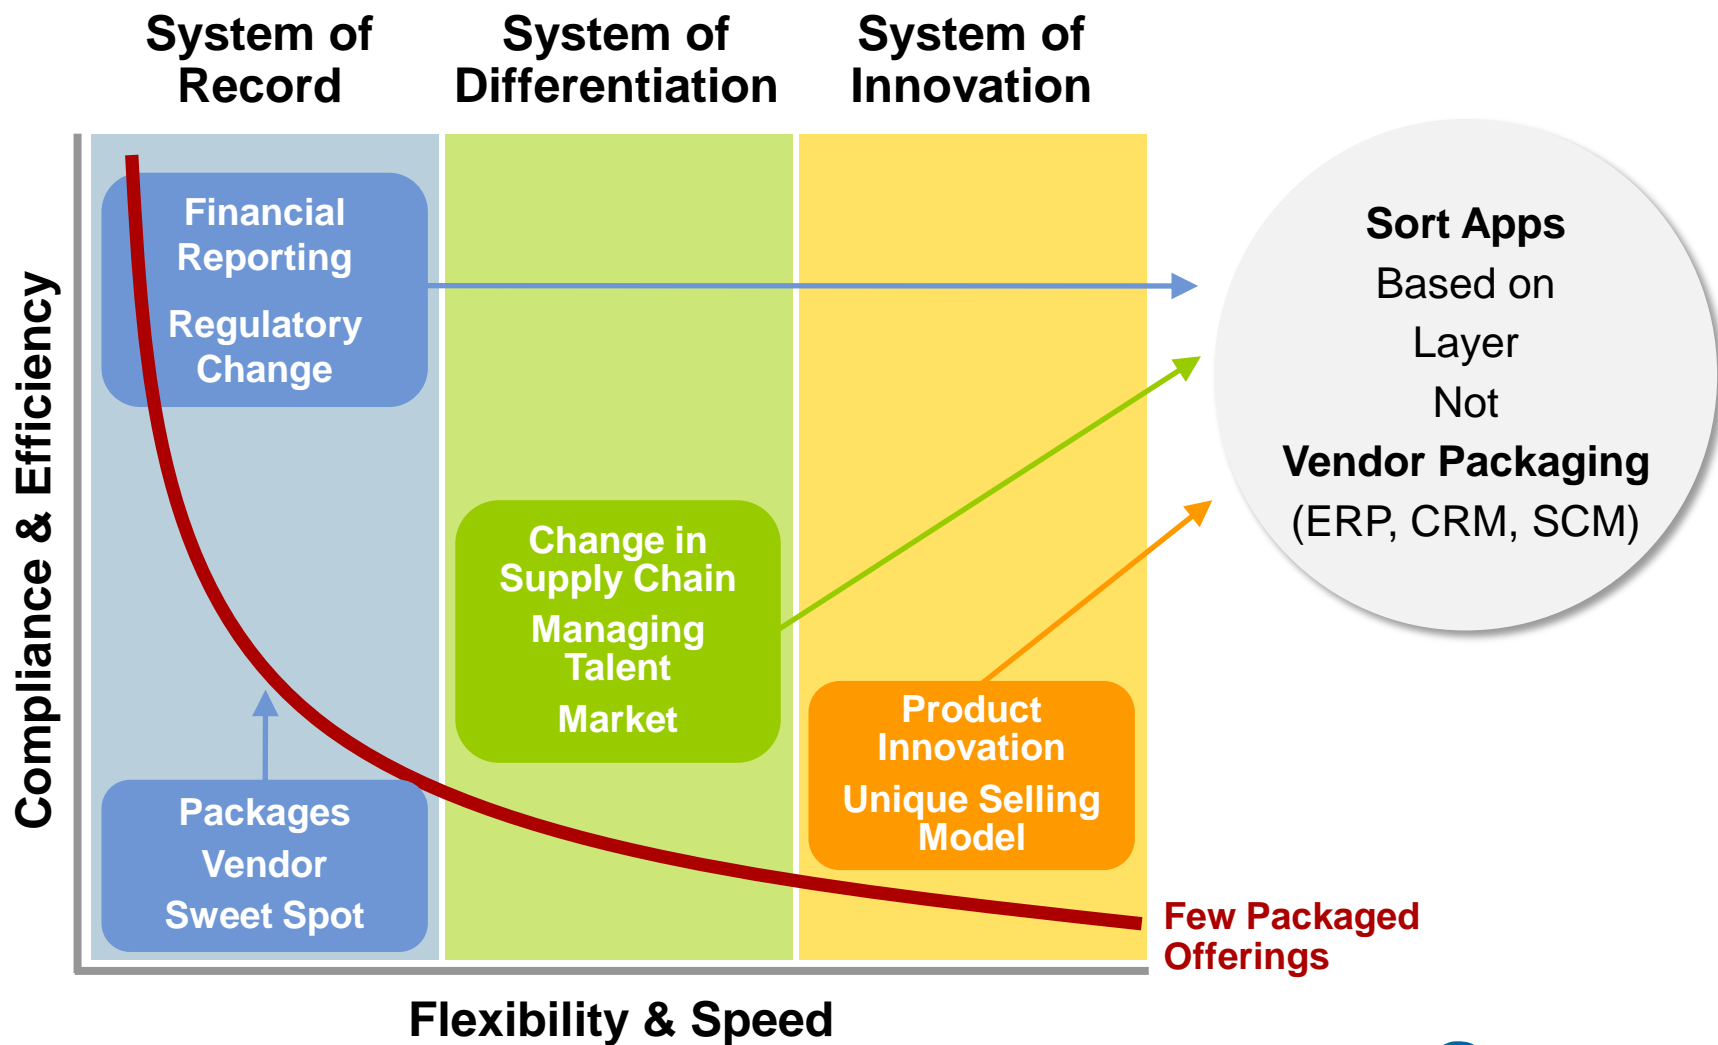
System of Record

System of Differentiation

System of Innovation

Compliance & Efficiency

Financial Reporting

Regulatory Change

Packages Vendor Sweet Spot

Change in Supply Chain

Managing Talent

Market

Product Innovation

Unique Selling Model

Sort Apps Based on Layer Not Vendor Packaging (ERP, CRM, SCM)

Few Packaged Offerings

Flexibility & Speed